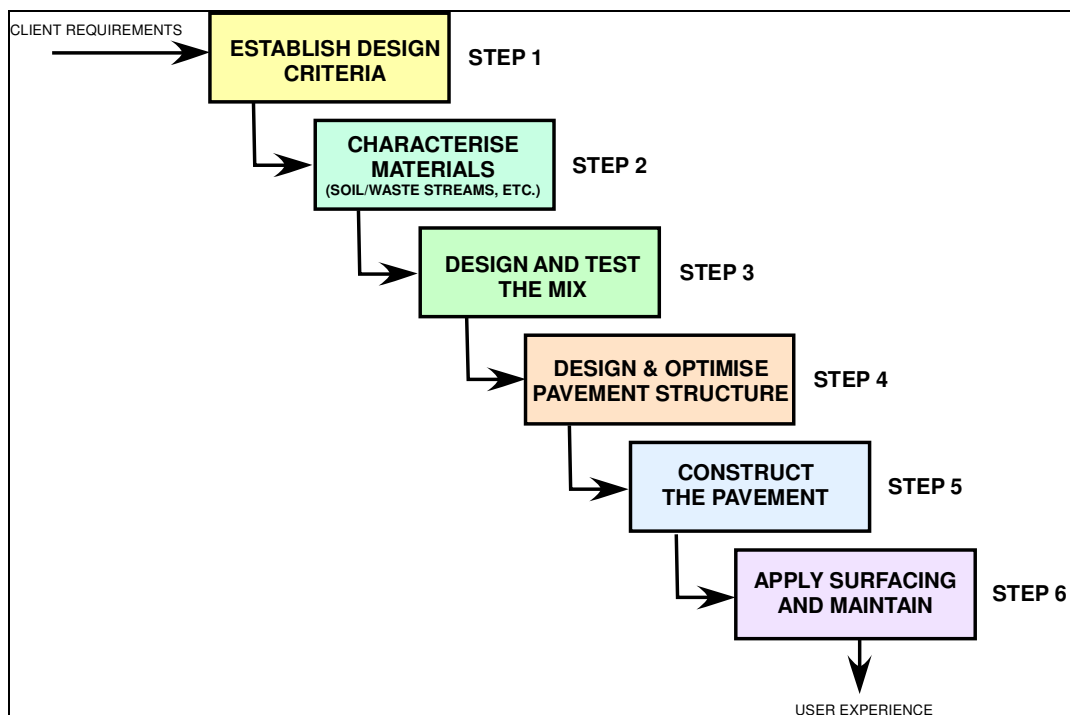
CLIENT REQUIREMENTS

ESTABLISH DESIGN CRITERIA

STEP 1

CHARACTERISE MATERIALS
(SOIL/WASTE STREAMS, ETC.)

STEP 2

DESIGN AND TEST THE MIX

STEP 3

DESIGN & OPTIMISE PAVEMENT STRUCTURE

STEP 4

CONSTRUCT THE PAVEMENT

STEP 5

APPLY SURFACING AND MAINTAIN

STEP 6

USER EXPERIENCE